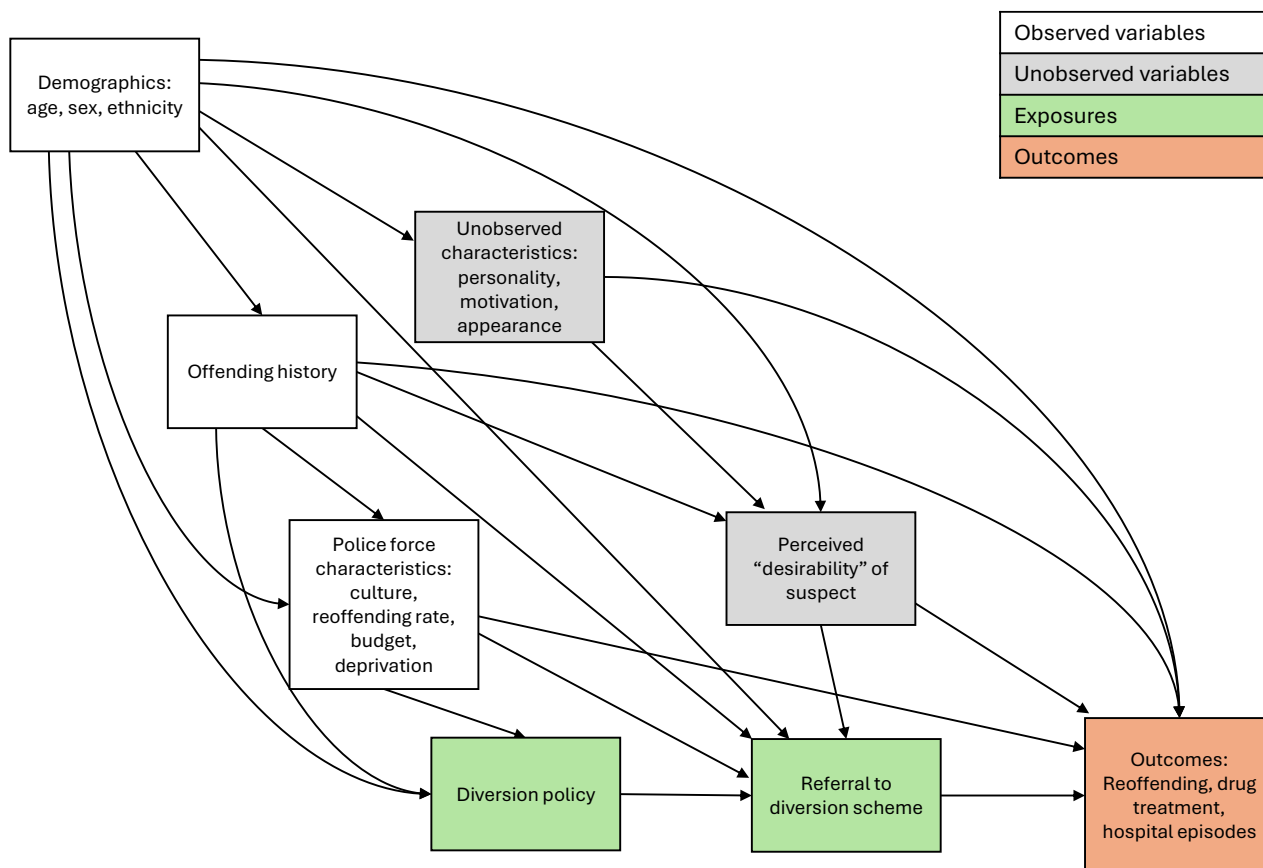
Observed variables
Unobserved variables
Exposures
Outcomes

Demographics: age, sex, ethnicity

Unobserved characteristics: personality, motivation, appearance

Offending history

Police force characteristics: culture, reoffending rate, budget, deprivation

Perceived “desirability” of suspect

Diversion policy

Referral to diversion scheme

Outcomes: Reoffending, drug treatment, hospital episodes